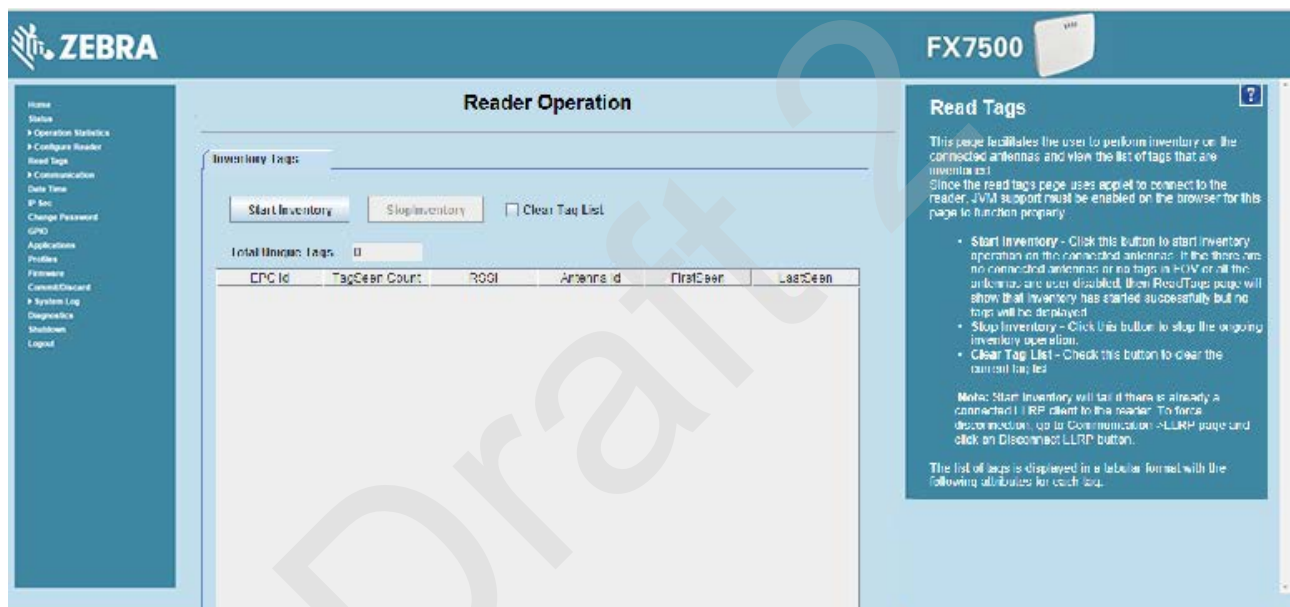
ZEBRA

FX7500

Home
Status
▸ Operation Statistics
▸ Configure Reader
Read Tags
▸ Communication
Date Time
IP Sec
Change Password
GPIO
Applications
Profiles
Firmware
Commit/Discard
▸ System Log
Diagnostics
Shutdown
Logout

Reader Operation

Inventory Tags

Start Inventory

Stop Inventory

Clear Tag List

Total Unique Tags 0

| EPC Id | TagSeen Count | RSSI | Antenna Id | FirstSeen | LastSeen |
|---|---|---|---|---|---|

Draft

?

Read Tags

This page facilitates the user to perform inventory on the connected antennas and view the list of tags that are inventoried.
Since the read tags page uses applet to connect to the reader, JVM support must be enabled on the browser for this page to function properly.

• Start Inventory - Click this button to start inventory operation on the connected antennas. If the there are no connected antennas or no tags in FOV or all the antennas are user disabled, then ReadTags page will show that inventory has started successfully but no tags will be displayed.
• Stop Inventory - Click this button to stop the ongoing inventory operation.
• Clear Tag List - Check this button to clear the current tag list

Note: Start inventory will fail if there is already a connected LLRP client to the reader. To force disconnection, go to Communication->LLRP page and click on Disconnect LLRP button.

The list of tags is displayed in a tabular format with the following attributes for each tag.